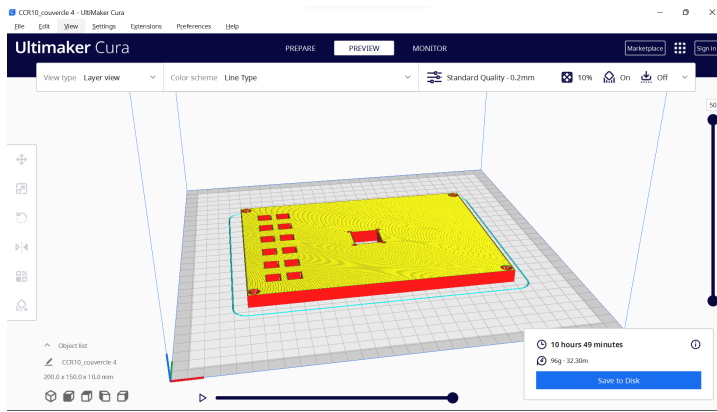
CCR10_couvercle 4 - UltiMaker Cura

File Edit View Settings Extensions Preferences Help

Ultimaker Cura

PREPARE PREVIEW MONITOR

Marketplace Sign in

View type Layer view

Color scheme Line Type

Standard Quality - 0.2mm 10% On Off

50

Object list

CCR10_couvercle 4

200.0 x 150.0 x 10.0 mm

10 hours 49 minutes

96g · 32.30m

Save to Disk